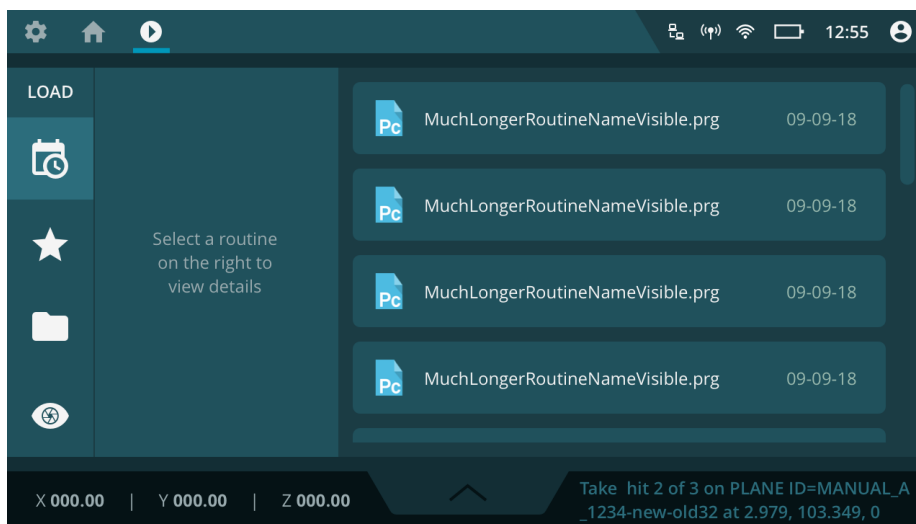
12:55

LOAD

Select a routine on the right to view details

Pc MuchLongerRoutineNameVisible.prg 09-09-18

Pc MuchLongerRoutineNameVisible.prg 09-09-18

Pc MuchLongerRoutineNameVisible.prg 09-09-18

Pc MuchLongerRoutineNameVisible.prg 09-09-18

X 000.00 | Y 000.00 | Z 000.00

Take hit 2 of 3 on PLANE ID=MANUAL_A_1234-new-old32 at 2.979, 103.349, 0